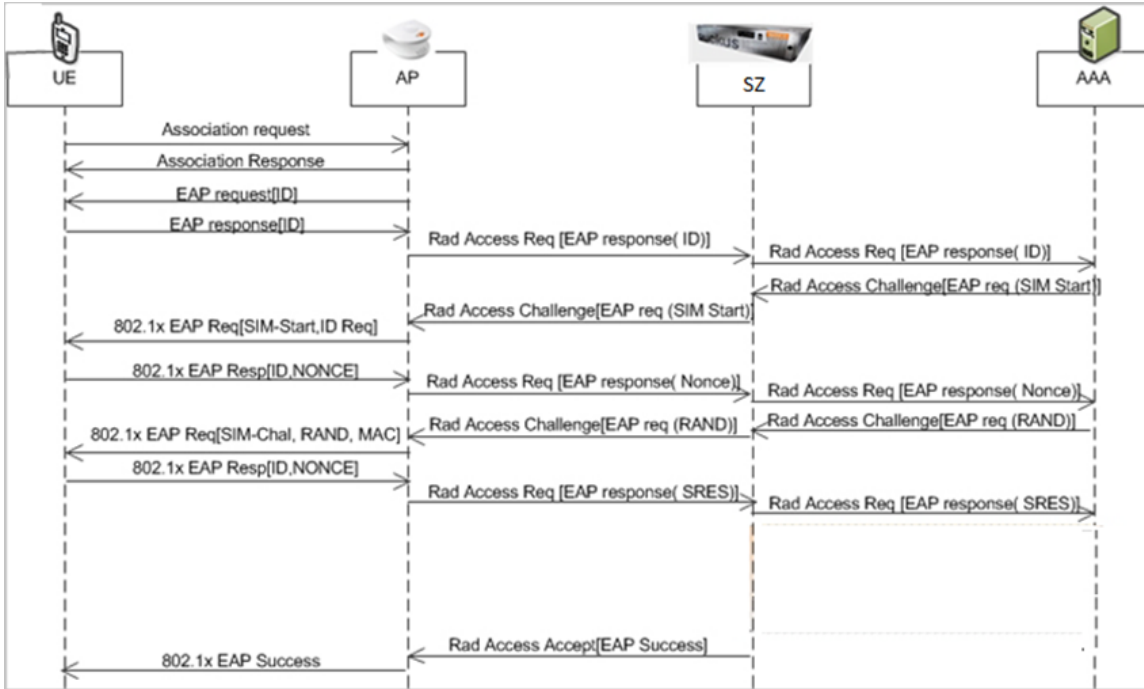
UE

AP

SZ

AAA

Association request

Association Response

EAP request[ID]

EAP response[ID]

Rad Access Req [EAP response( ID)]

Rad Access Req [EAP response( ID)]

Rad Access Challenge[EAP req (SIM Start)]

Rad Access Challenge[EAP req (SIM Start)]

802.1x EAP Req[SIM-Start,ID Req]

802.1x EAP Resp[ID,NONCE]

Rad Access Req [EAP response( Nonce)]

Rad Access Req [EAP response( Nonce)]

Rad Access Challenge[EAP req (RAND)]

Rad Access Challenge[EAP req (RAND)]

802.1x EAP Req[SIM-Chal, RAND, MAC]

802.1x EAP Resp[ID,NONCE]

Rad Access Req [EAP response( SRES)]

Rad Access Req [EAP response( SRES)]

Rad Access Accept[EAP Success]

802.1x EAP Success